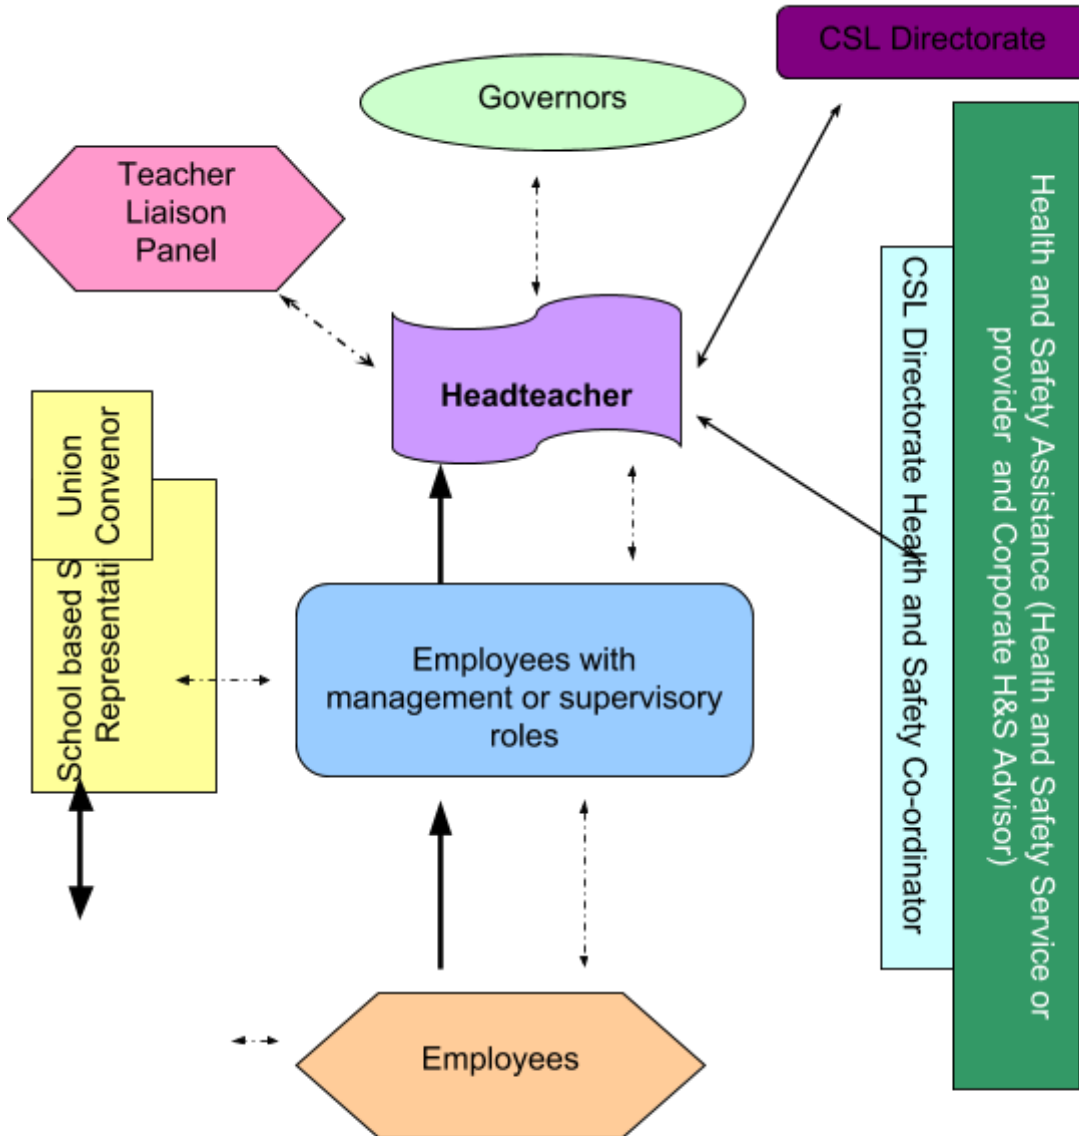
CSL Directorate

Governors

Teacher Liaison Panel

Headteacher

Union Convenor

School based S Representati

Employees with management or supervisory roles

CSL Directorate Health and Safety Co-ordinator

Health and Safety Assistance (Health and Safety Service or provider and Corporate H&S Advisor)

Employees